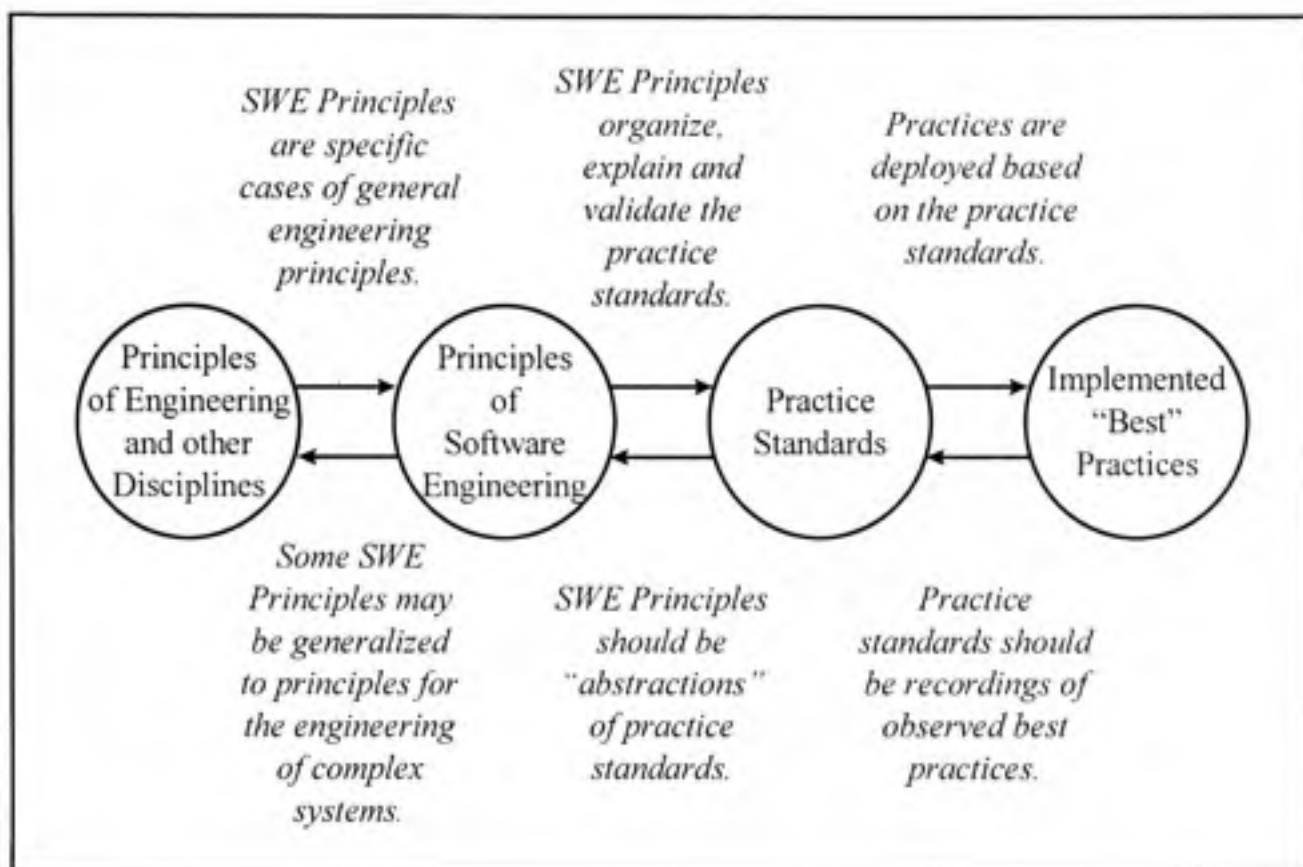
SWE Principles are specific cases of general engineering principles.

SWE Principles organize, explain and validate the practice standards.

Practices are deployed based on the practice standards.

Principles of Engineering and other Disciplines

Principles of Software Engineering

Practice Standards

Implemented "Best" Practices

Some SWE Principles may be generalized to principles for the engineering of complex systems.

SWE Principles should be "abstractions" of practice standards.

Practice standards should be recordings of observed best practices.